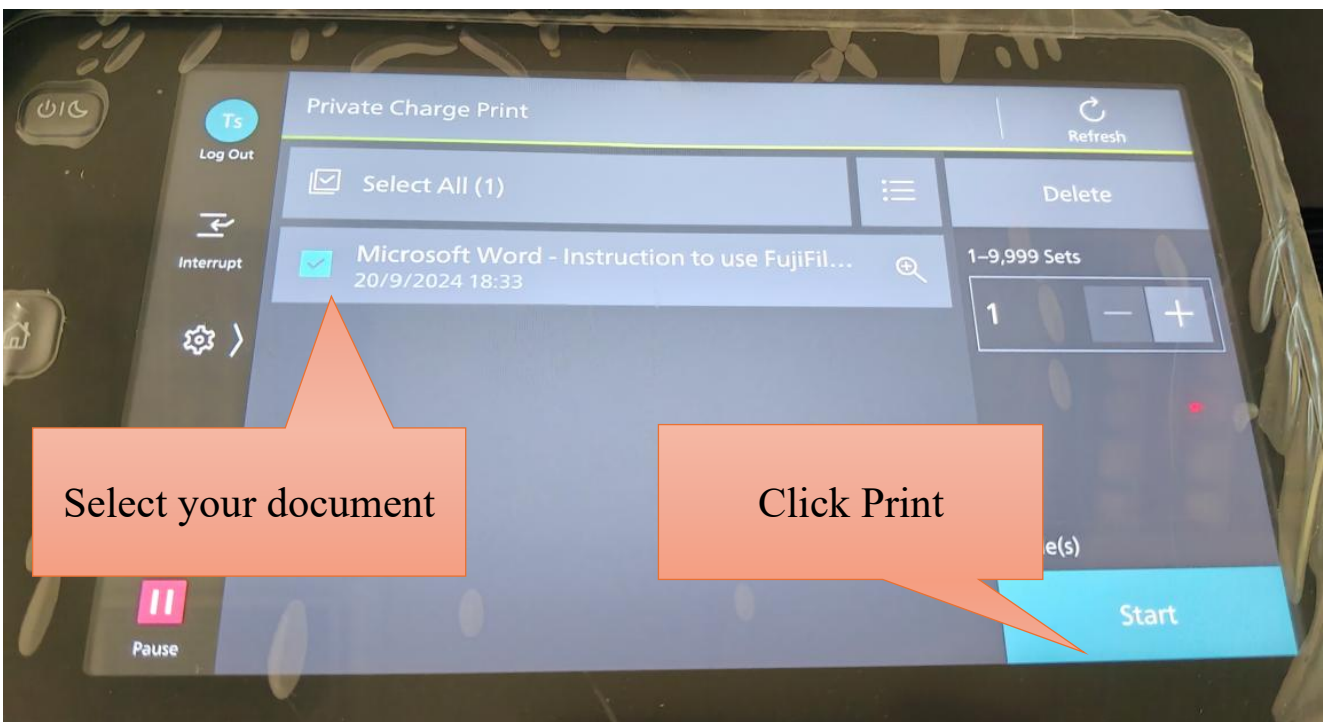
Ts
Log Out

Interrupt

Pause

Private Charge Print

Refresh

Select All (1)

Delete

Microsoft Word - Instruction to use FujiFil...
20/9/2024 18:33

1–9,999 Sets

1

Select your document

Click Print

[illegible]e(s)

Start